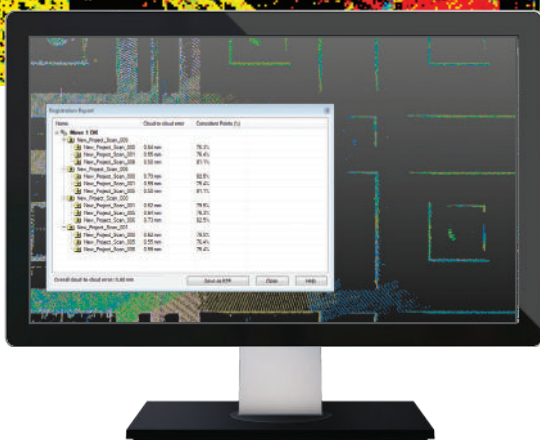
Registration Report

| Name | Cloud to cloud error | Coincident Points (%) |
|---|---|---|
| Move 1 OK | | |
| New_Project_Scan_000 | | |
| New_Project_Scan_000 | 0.64 mm | 76.4% |
| New_Project_Scan_001 | 0.65 mm | 76.4% |
| New_Project_Scan_005 | 0.58 mm | 81.1% |
| New_Project_Scan_000 | | |
| New_Project_Scan_000 | 0.79 mm | 82.5% |
| New_Project_Scan_001 | 0.69 mm | 76.2% |
| New_Project_Scan_005 | 0.58 mm | 81.1% |
| New_Project_Scan_000 | | |
| New_Project_Scan_001 | 0.62 mm | 76.4% |
| New_Project_Scan_003 | 0.64 mm | 76.3% |
| New_Project_Scan_005 | 0.73 mm | 82.5% |
| New_Project_Scan_001 | | |
| New_Project_Scan_001 | 0.62 mm | 76.5% |
| New_Project_Scan_005 | 0.55 mm | 76.4% |
| New_Project_Scan_005 | 0.56 mm | 76.4% |

Overall cloud to cloud error: 0.65 mm

Save as RTF | Close | Help